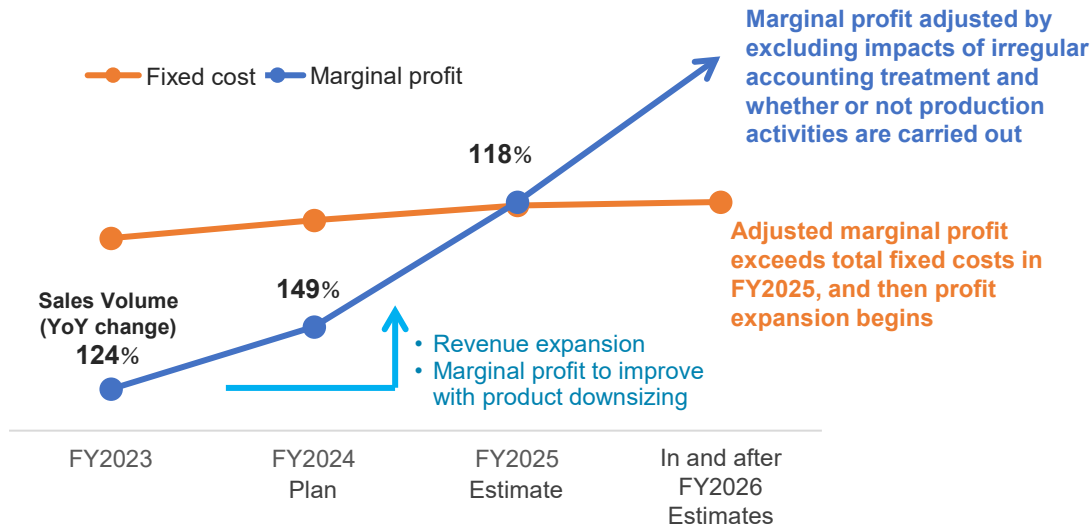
Fixed cost Marginal profit

Marginal profit adjusted by excluding impacts of irregular accounting treatment and whether or not production activities are carried out

118%

Adjusted marginal profit exceeds total fixed costs in FY2025, and then profit expansion begins

Sales Volume (YoY change)
124%

149%

• Revenue expansion
• Marginal profit to improve with product downsizing

FY2023

FY2024 Plan

FY2025 Estimate

In and after FY2026 Estimates